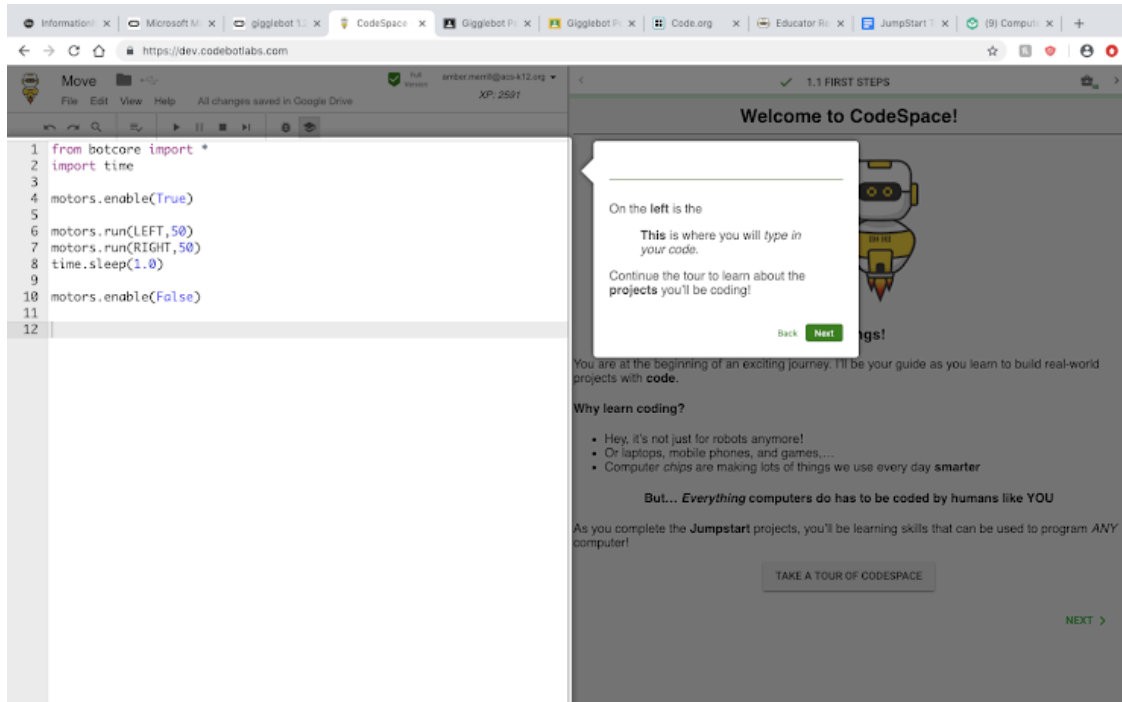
Information | Microsoft M | gigglebot 1. | CodeSpace | Gigglebot P | Gigglebot P | Code.org | Educator R | JumpStart | (9) Compu

https://dev.codebotlabs.com

Move

File Edit View Help All changes saved in Google Drive

Full Version

amber.merrill@acs-k12.org

XP: 2591

1 from botcore import *
2 import time
3
4 motors.enable(True)
5
6 motors.run(LEFT,50)
7 motors.run(RIGHT,50)
8 time.sleep(1.0)
9
10 motors.enable(False)
11
12

1.1 FIRST STEPS

Welcome to CodeSpace!

On the **left** is the

**This** is where you will *type in your code.*

Continue the tour to learn about the **projects** you'll be coding!

Back Next

ngs!

You are at the beginning of an exciting journey. I'll be your guide as you learn to build real-world projects with **code**.

**Why learn coding?**

- Hey, it's not just for robots anymore!
- Or laptops, mobile phones, and games,...
- Computer *chips* are making lots of things we use every day **smarter**

**But... *Everything* computers do has to be coded by humans like YOU**

As you complete the **Jumpstart** projects, you'll be learning skills that can be used to program *ANY* computer!

TAKE A TOUR OF CODESPACE

NEXT >